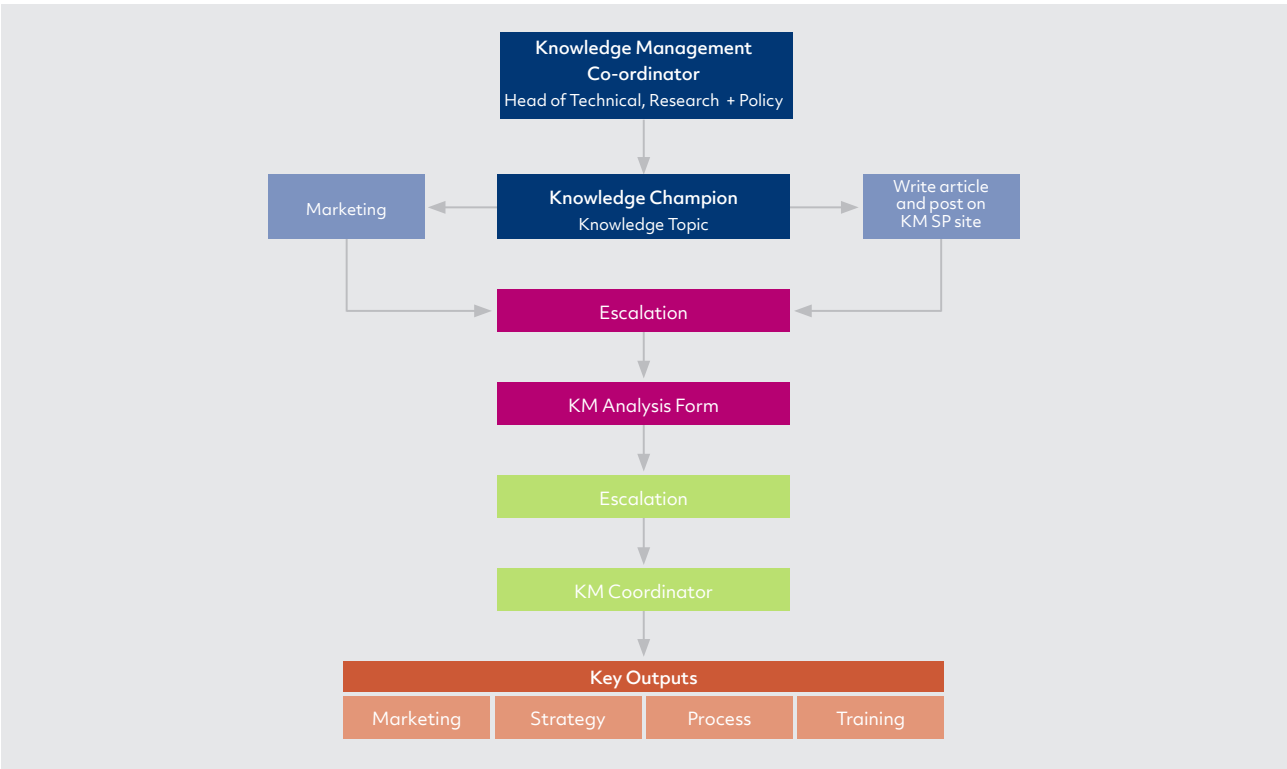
Knowledge Management Co-ordinator
Head of Technical, Research + Policy

Marketing

Knowledge Champion
Knowledge Topic

Write article and post on KM SP site

Escalation

KM Analysis Form

Escalation

KM Coordinator

Key Outputs

Marketing
Strategy
Process
Training